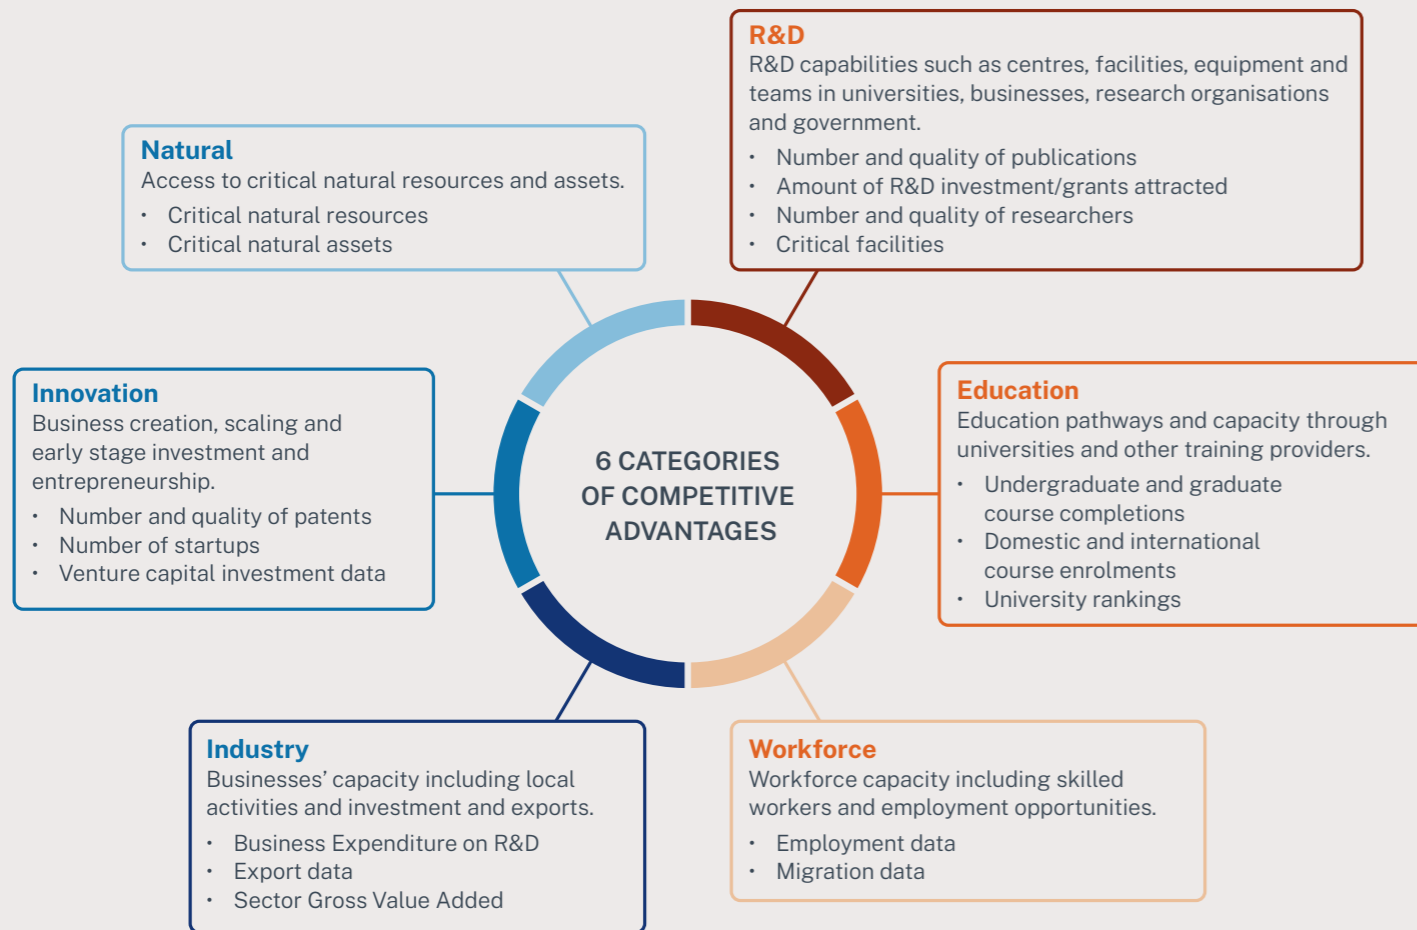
R&D
R&D capabilities such as centres, facilities, equipment and teams in universities, businesses, research organisations and government.

- Number and quality of publications
- Amount of R&D investment/grants attracted
- Number and quality of researchers
- Critical facilities

Natural
Access to critical natural resources and assets.

- Critical natural resources
- Critical natural assets

Innovation
Business creation, scaling and early stage investment and entrepreneurship.

- Number and quality of patents
- Number of startups
- Venture capital investment data

6 CATEGORIES OF COMPETITIVE ADVANTAGES

Education
Education pathways and capacity through universities and other training providers.

- Undergraduate and graduate course completions
- Domestic and international course enrolments
- University rankings

Industry
Businesses' capacity including local activities and investment and exports.

- Business Expenditure on R&D
- Export data
- Sector Gross Value Added

Workforce
Workforce capacity including skilled workers and employment opportunities.

- Employment data
- Migration data